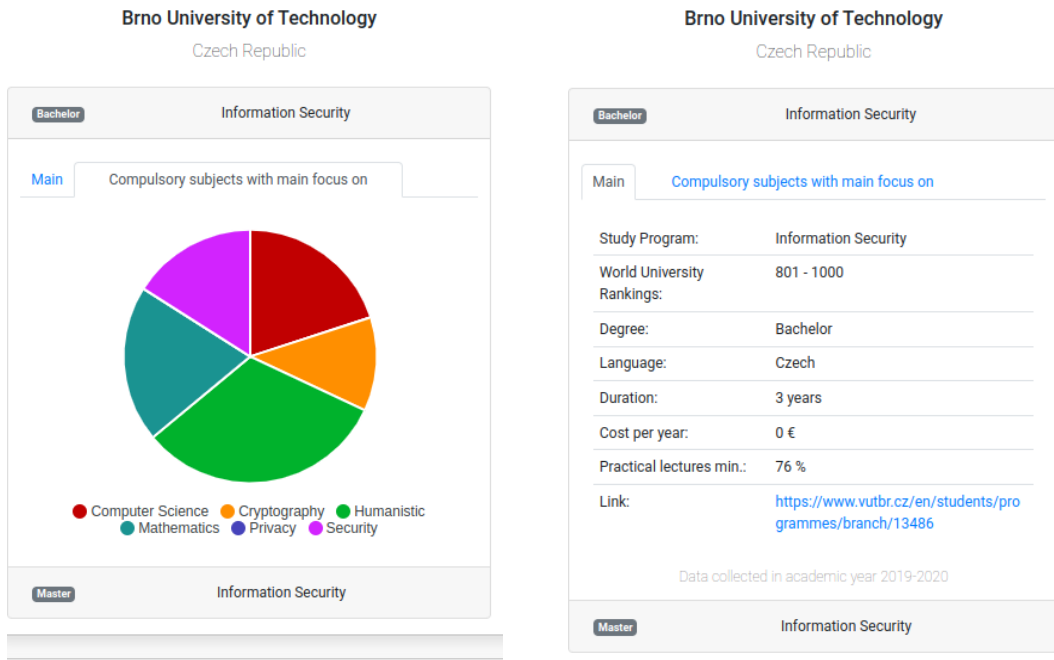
Brno University of Technology

Czech Republic

Bachelor

Information Security

Main

Compulsory subjects with main focus on

Computer Science Cryptography Humanistic Mathematics Privacy Security

Master

Information Security

Brno University of Technology

Czech Republic

Bachelor

Information Security

Main

Compulsory subjects with main focus on

| | |
|---|---|
| Study Program: | Information Security |
| World University Rankings: | 801 - 1000 |
| Degree: | Bachelor |
| Language: | Czech |
| Duration: | 3 years |
| Cost per year: | 0 € |
| Practical lectures min.: | 76 % |
| Link: | https://www.vutbr.cz/en/students/programmes/branch/13486 |

Data collected in academic year 2019-2020

Master

Information Security